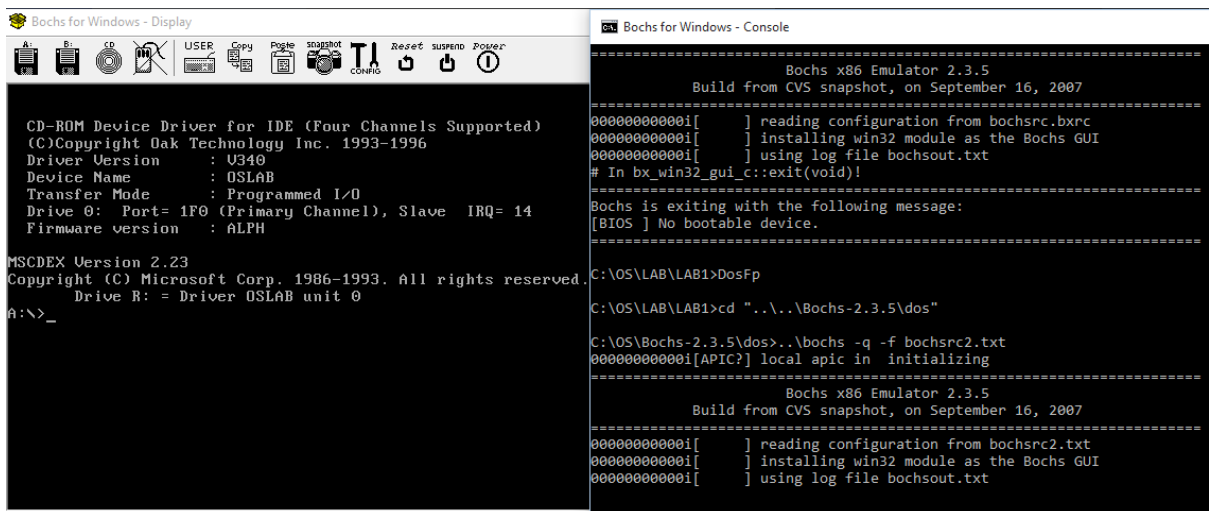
Bochs for Windows - Display

A: B: CD USER Copy Paste snapshot CONFIG Reset SUSPEND Power

CD-ROM Device Driver for IDE (Four Channels Supported)
(C)Copyright Oak Technology Inc. 1993-1996
Driver Version : V340
Device Name : OSLAB
Transfer Mode : Programmed I/O
Drive 0: Port= 1F0 (Primary Channel), Slave IRQ= 14
Firmware version : ALPH

MSCDEX Version 2.23
Copyright (C) Microsoft Corp. 1986-1993. All rights reserved.
Drive R: = Driver OSLAB unit 0
A:\>_

Bochs for Windows - Console

========================================================================
Bochs x86 Emulator 2.3.5
Build from CVS snapshot, on September 16, 2007
========================================================================
00000000000i[ ] reading configuration from bochsrc.bxrc
00000000000i[ ] installing win32 module as the Bochs GUI
00000000000i[ ] using log file bochsout.txt
# In bx_win32_gui_c::exit(void)!
========================================================================
Bochs is exiting with the following message:
[BIOS ] No bootable device.
========================================================================

C:\OS\LAB\LAB1>DosFp

C:\OS\LAB\LAB1>cd "..\..\Bochs-2.3.5\dos"

C:\OS\Bochs-2.3.5\dos>..\bochs -q -f bochsrc2.txt
00000000000i[APIC?] local apic in initializing
========================================================================
Bochs x86 Emulator 2.3.5
Build from CVS snapshot, on September 16, 2007
========================================================================
00000000000i[ ] reading configuration from bochsrc2.txt
00000000000i[ ] installing win32 module as the Bochs GUI
00000000000i[ ] using log file bochsout.txt